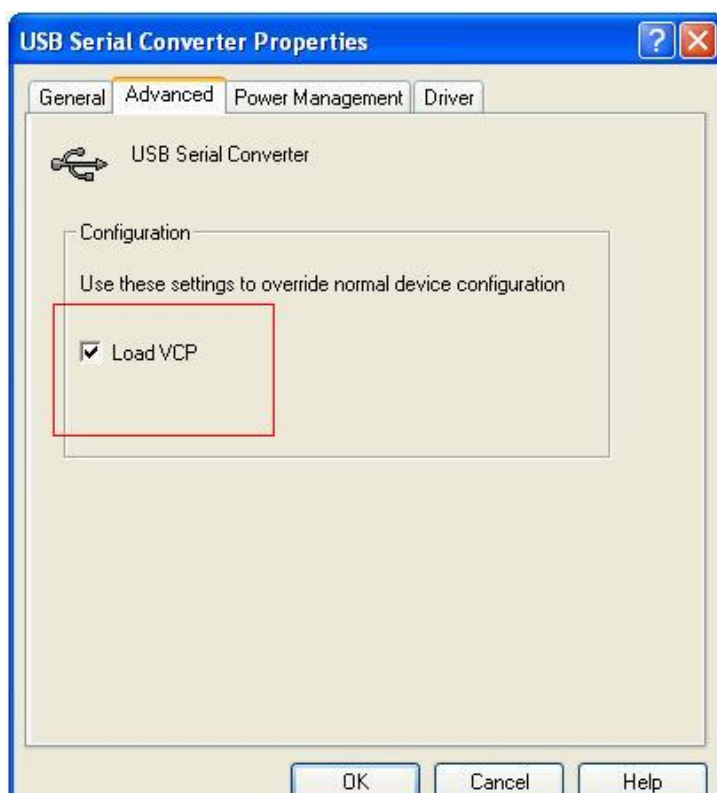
USB Serial Converter Properties

General | Advanced | Power Management | Driver

USB Serial Converter

Configuration

Use these settings to override normal device configuration

Load VCP

OK | Cancel | Help